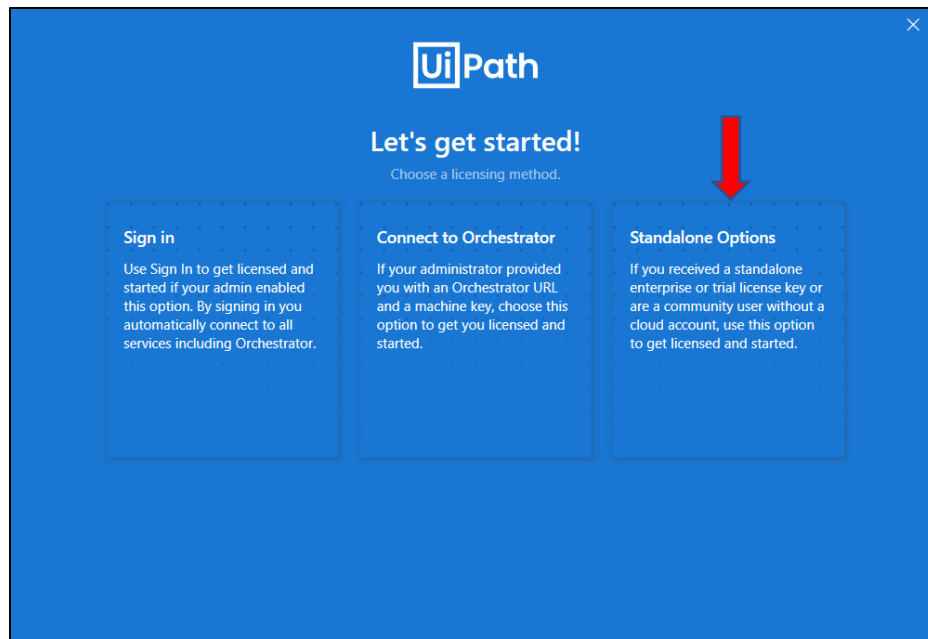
UiPath

Let's get started!

Choose a licensing method.

Sign in

Use Sign In to get licensed and started if your admin enabled this option. By signing in you automatically connect to all services including Orchestrator.

Connect to Orchestrator

If your administrator provided you with an Orchestrator URL and a machine key, choose this option to get you licensed and started.

Standalone Options

If you received a standalone enterprise or trial license key or are a community user without a cloud account, use this option to get licensed and started.